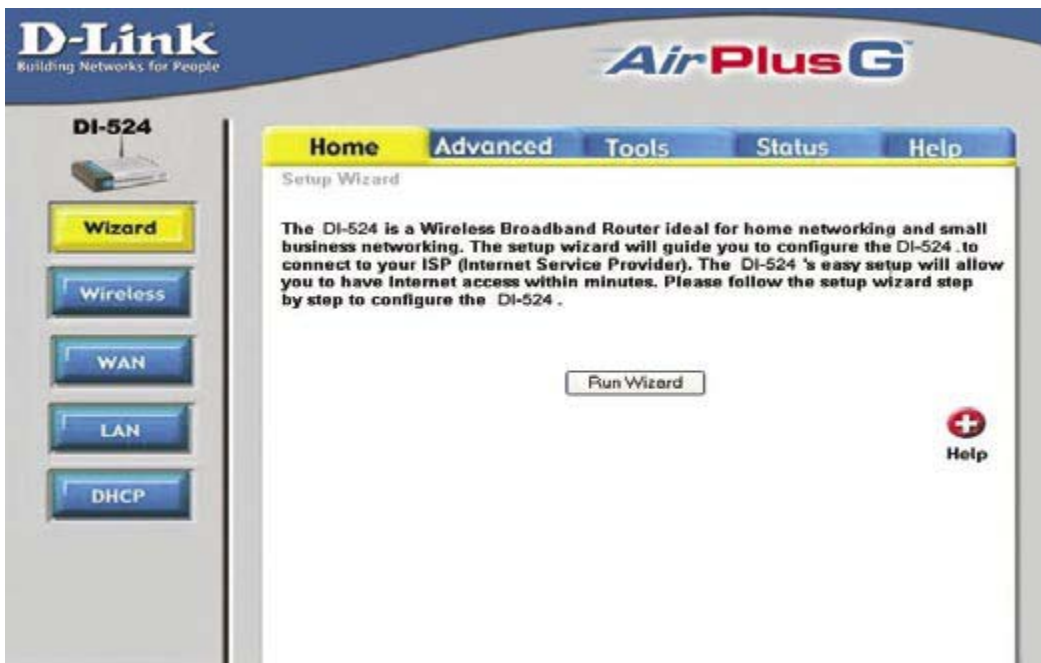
D-Link
Building Networks for People

AirPlus G

DI-524

Wizard
Wireless
WAN
LAN
DHCP

Home | Advanced | Tools | Status | Help

Setup Wizard

The DI-524 is a Wireless Broadband Router ideal for home networking and small business networking. The setup wizard will guide you to configure the DI-524 .to connect to your ISP (Internet Service Provider). The DI-524 's easy setup will allow you to have Internet access within minutes. Please follow the setup wizard step by step to configure the DI-524 .

Run Wizard

Help